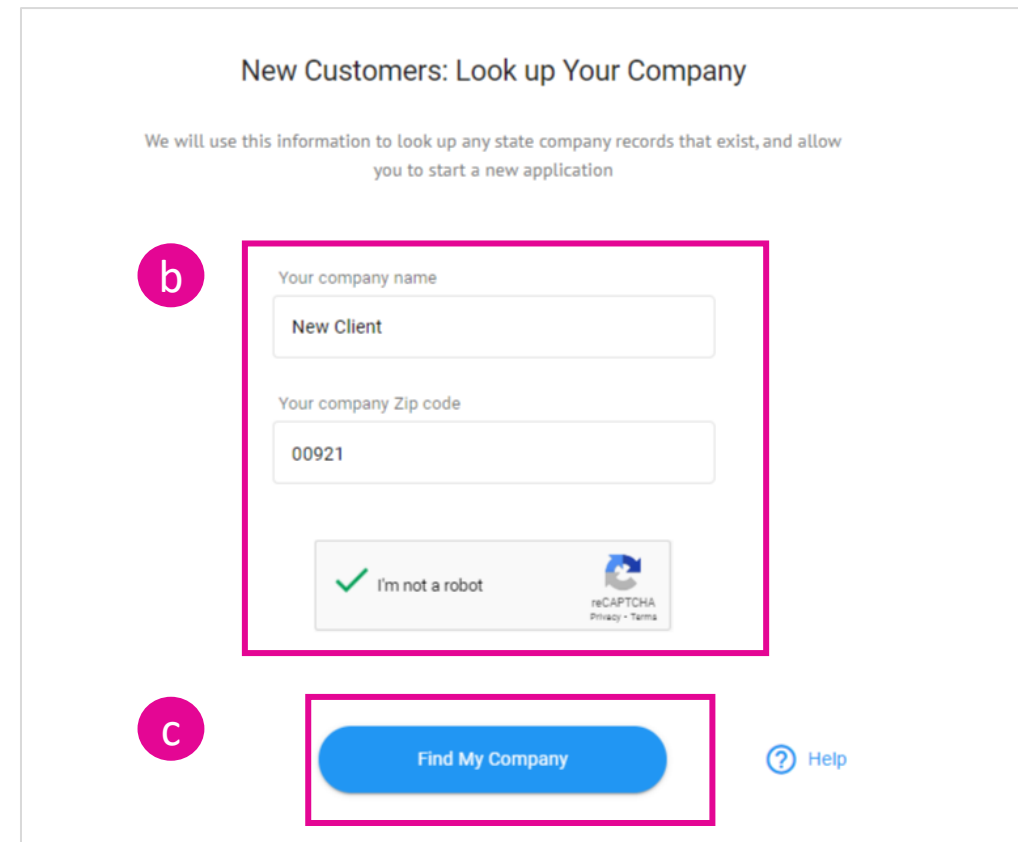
New Customers: Look up Your Company

We will use this information to look up any state company records that exist, and allow you to start a new application

b

Your company name

New Client

Your company Zip code

00921

I'm not a robot

reCAPTCHA
Privacy - Terms

c

Find My Company

Help